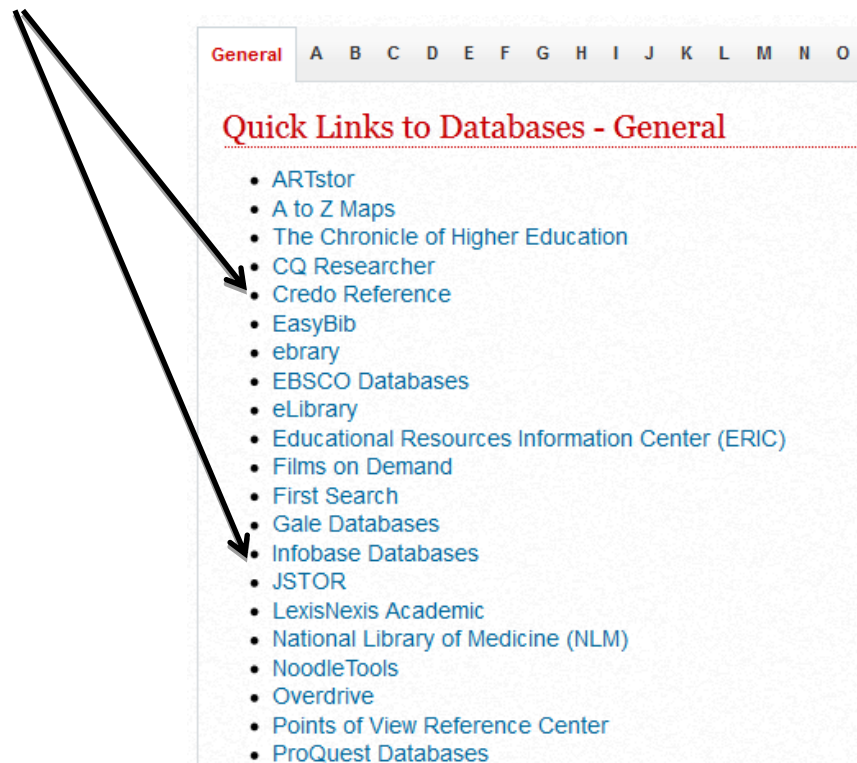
General A B C D E F G H I J K L M N O

Quick Links to Databases - General

- ARTstor
- A to Z Maps
- The Chronicle of Higher Education
- CQ Researcher
- Credo Reference
- EasyBib
- ebrary
- EBSCO Databases
- eLibrary
- Educational Resources Information Center (ERIC)
- Films on Demand
- First Search
- Gale Databases
- Infobase Databases
- JSTOR
- LexisNexis Academic
- National Library of Medicine (NLM)
- NoodleTools
- Overdrive
- Points of View Reference Center
- ProQuest Databases